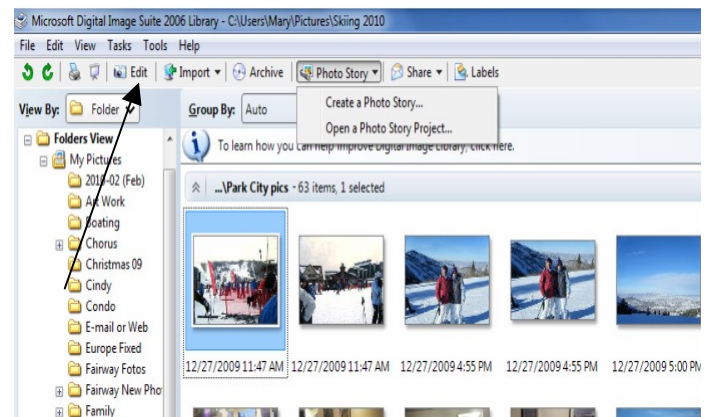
Microsoft Digital Image Suite 2006 Library - C:\Users\Mary\Pictures\Skiing 2010

File Edit View Tasks Tools Help

Edit | Import ▾ | Archive | Photo Story ▾ | Share ▾ | Labels

View By: Folder ▾

Group By: Auto

Create a Photo Story...
Open a Photo Story Project...

Folders View
My Pictures
2010-02 (Feb)
Art Work
Boating
Chorus
Christmas 09
Cindy
Condo
E-mail or Web
Europe Fixed
Fairway Fotos
Fairway New Pho
Family

To learn how you can help improve Digital Image Library, click here.

...\Park City pics - 63 items, 1 selected

12/27/2009 11:47 AM 12/27/2009 11:47 AM 12/27/2009 4:55 PM 12/27/2009 4:55 PM 12/27/2009 5:00 PM